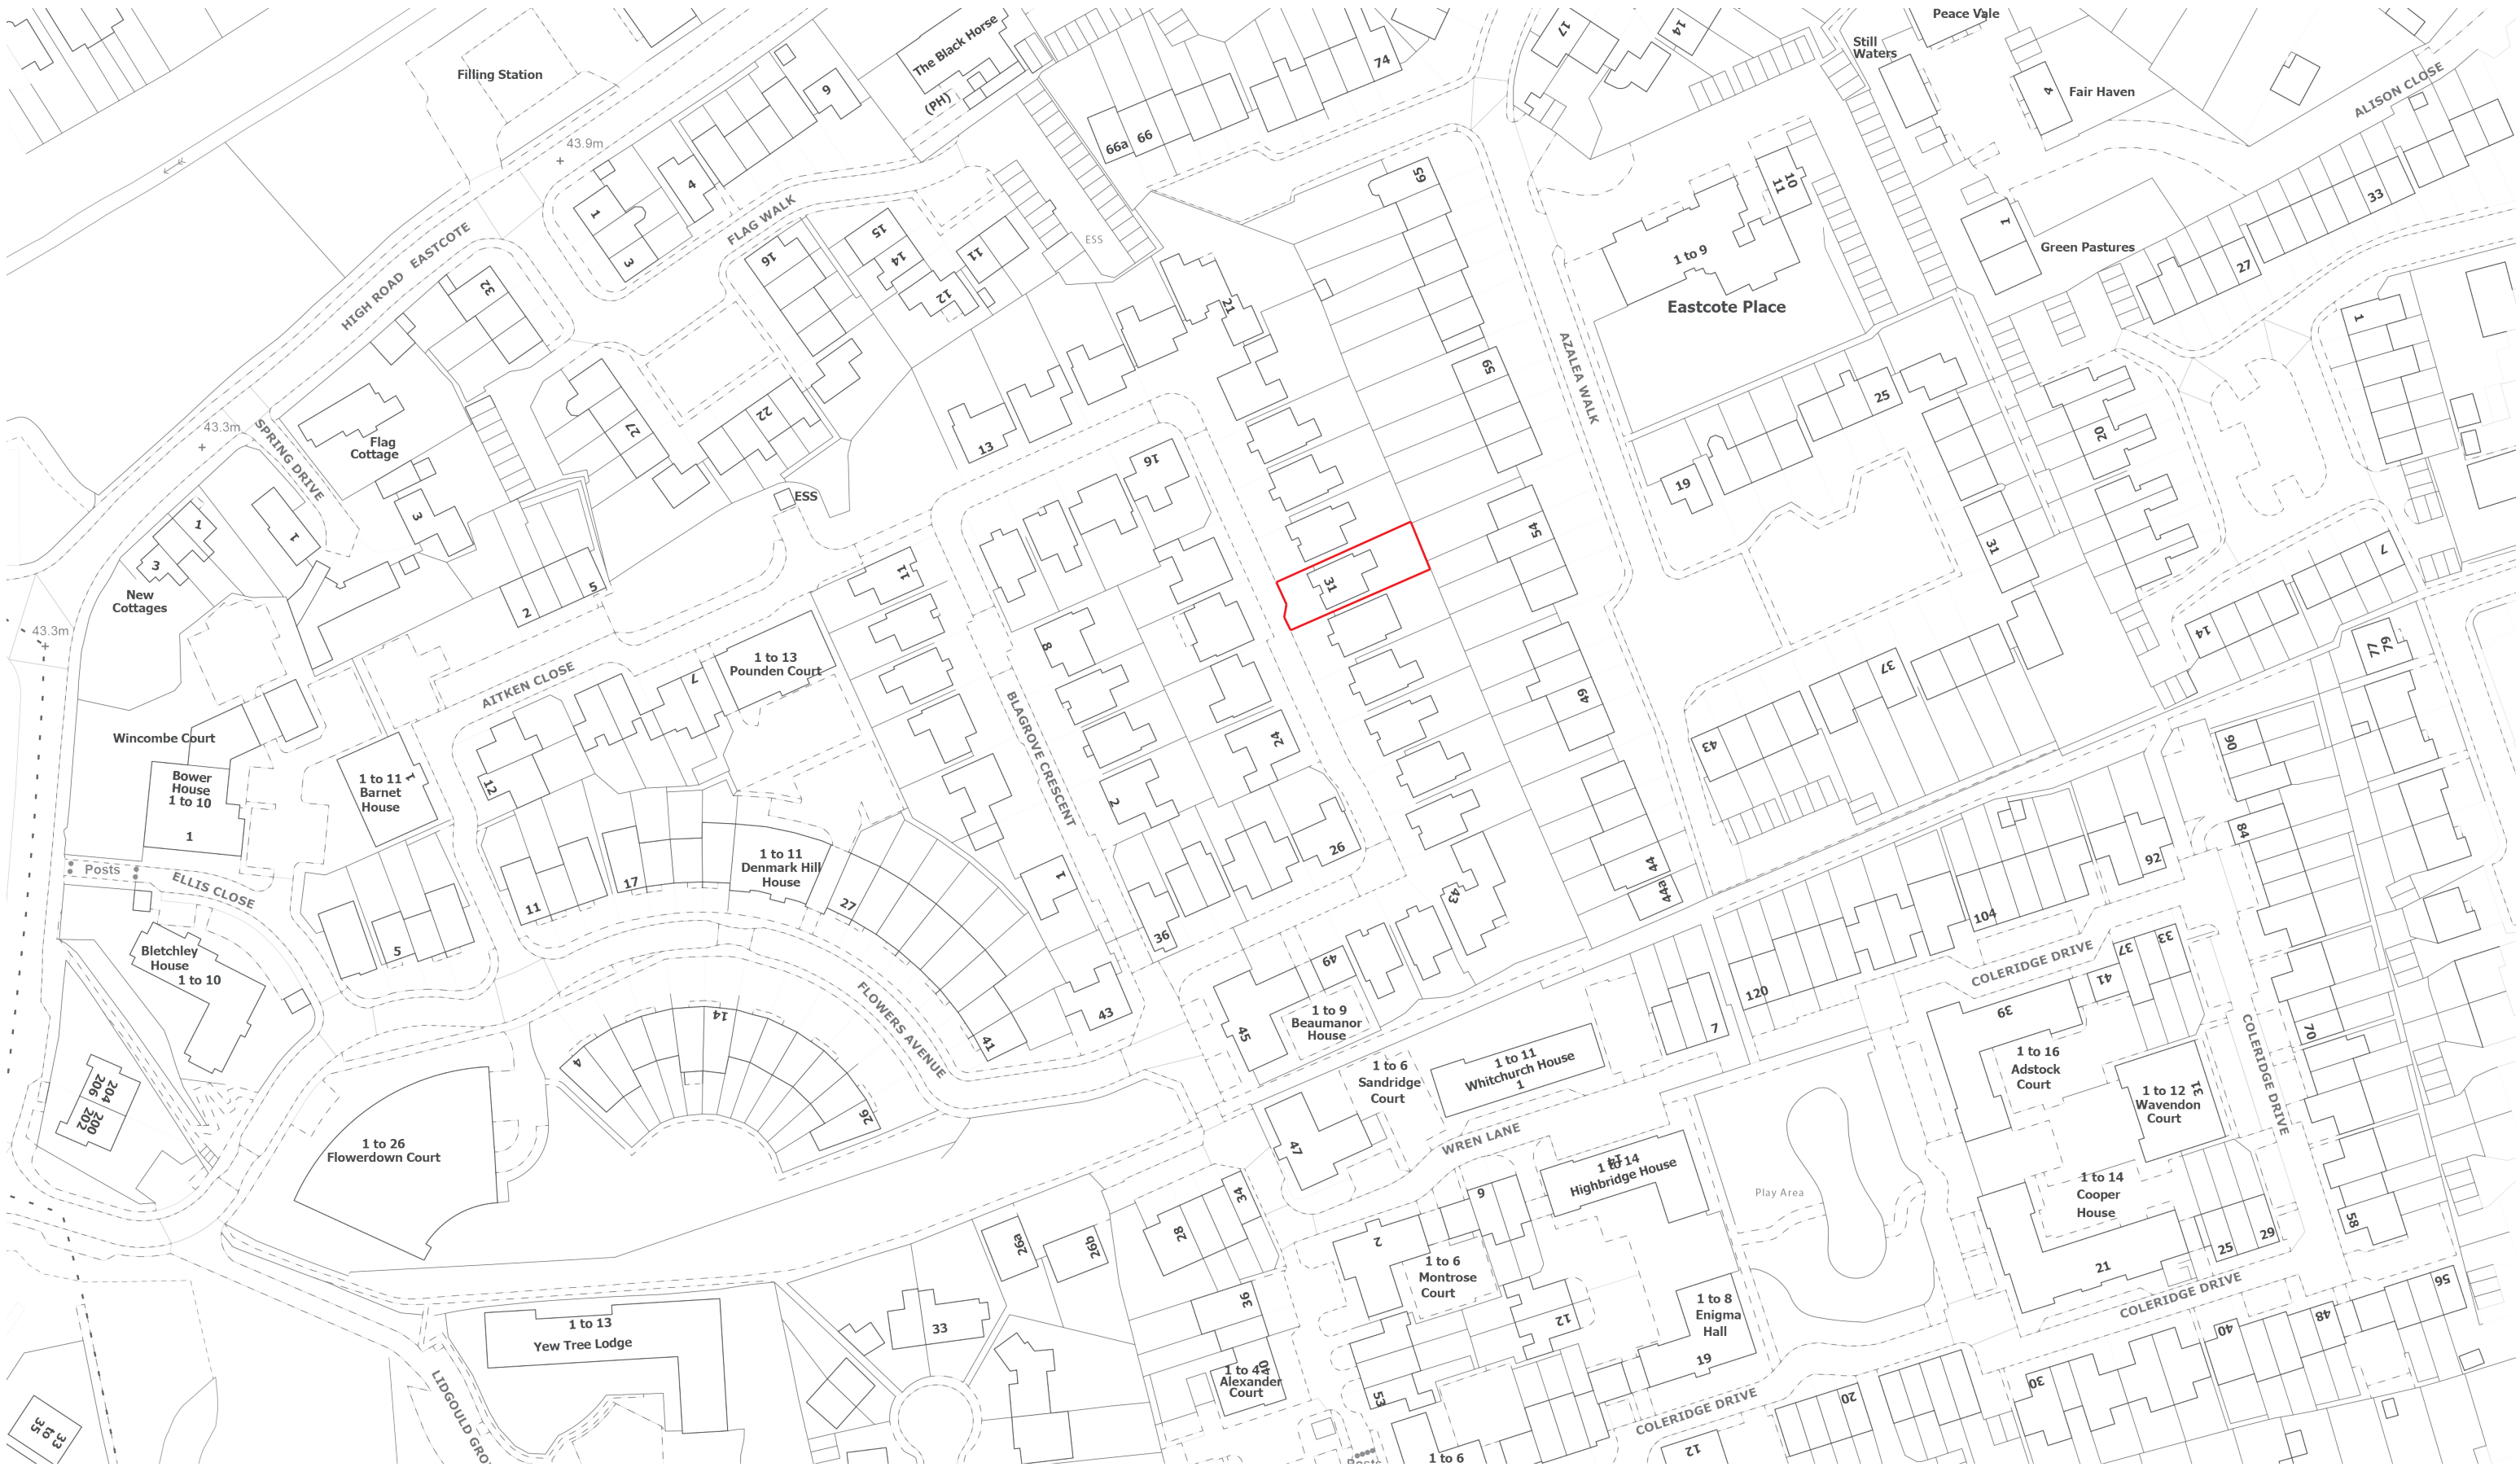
Filling Station
The Black Horse (PH)
9
74
17
14
Peace Vale
Still Waters
4
Fair Haven
ALISON CLOSE
43.9m
4
1
3
66a
66
65
FLAG WALK
15
16
14
12
11
ESS
11
10
1 to 9
Eastcote Place
1
Green Pastures
33
27
HIGH ROAD EASTCOTE
32
21
AZALEA WALK
1
43.3m
SPRING DRIVE
Flag Cottage
27
22
59
25
20
13
16
ESS
19
3
1
1
3
New Cottages
2
5
11
54
31
31
7
43.3m
31
14
1 to 13 Pounden Court
8
77
79
AITKEN CLOSE
7
37
49
Wincombe Court
BLAGROVE CRESCENT
24
43
90
Bower House 1 to 10
1 to 11 Barnet House
12
2
1
26
84
44
44a
92
Posts
ELLIS CLOSE
11
17
1 to 11 Denmark Hill House
27
1
43
104
36
Bletchley House 1 to 10
5
69
COLERIDGE DRIVE
37
33
41
120
7
39
FLOWERS AVENUE
43
1 to 9 Beaumanor House
45
41
70
14
4
1 to 6 Sandridge Court
1 to 11 Whitchurch House 1
1 to 16 Adstock Court
1 to 12 Wavendon Court
COLERIDGE DRIVE
206
204
202
200
1 to 26 Flowerdown Court
26
WREN LANE
47
1 to 14 Highbridge House
Play Area
1 to 14 Cooper House
34
9
58
28
2
1 to 6 Montrose Court
21
25
29
26a
26b
COLERIDGE DRIVE
56
1 to 13 Yew Tree Lodge
33
36
12
1 to 8 Enigma Hall
40
48
1 to 4 Alexander Court
40
19
30
LIDGOULD GRO
53
20
COLERIDGE DRIVE
12
33 to 35
Posts
1 to 6